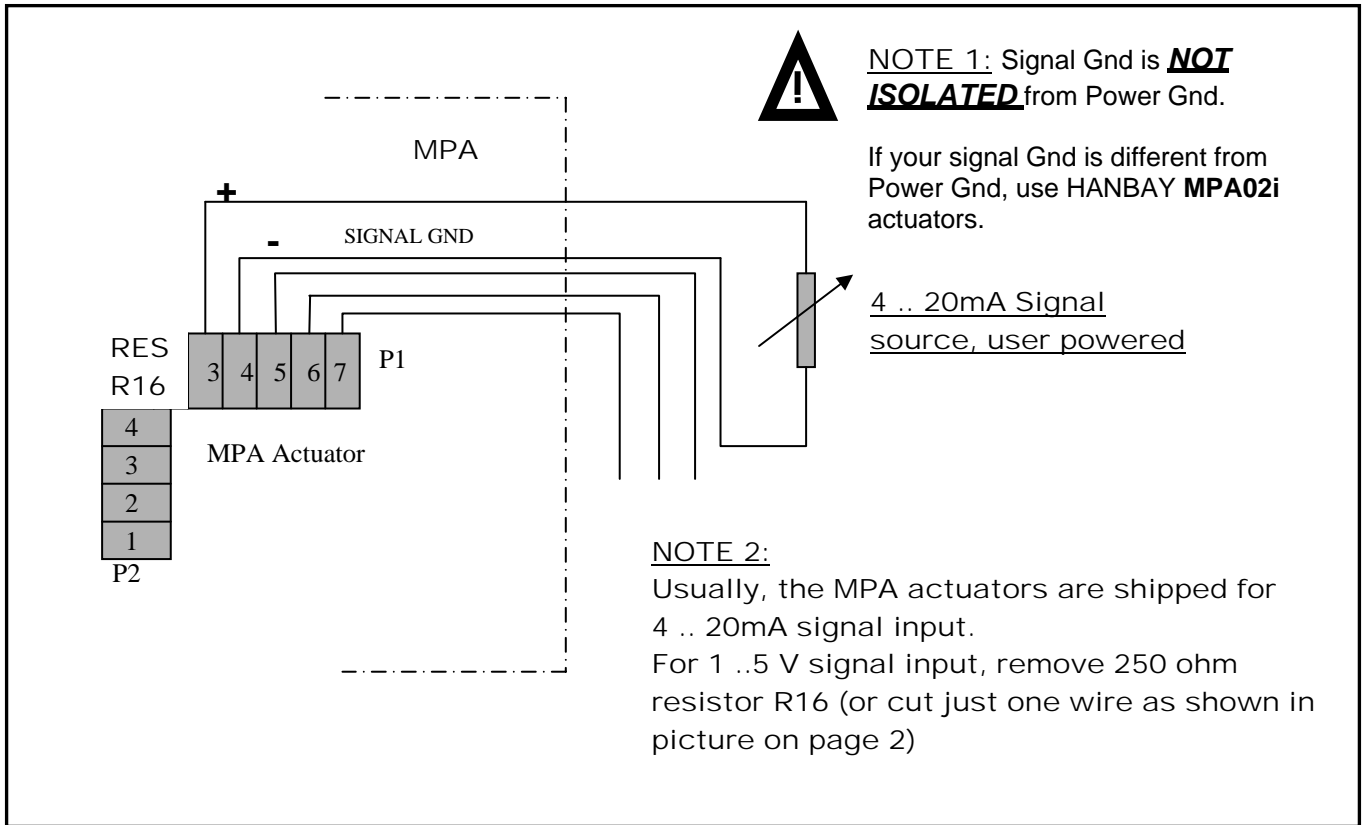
!

NOTE 1: Signal Gnd is ***NOT ISOLATED*** from Power Gnd.

If your signal Gnd is different from Power Gnd, use HANBAY **MPA02i** actuators.

MPA

+

-

SIGNAL GND

4 .. 20mA Signal source, user powered

RES R16

| 3 | 4 | 5 | 6 | 7 |
|---|---|---|---|---|

P1

| 4 |
|---|
| 3 |
| 2 |
| 1 |

P2

MPA Actuator

NOTE 2:
Usually, the MPA actuators are shipped for 4 .. 20mA signal input.
For 1 ..5 V signal input, remove 250 ohm resistor R16 (or cut just one wire as shown in picture on page 2)